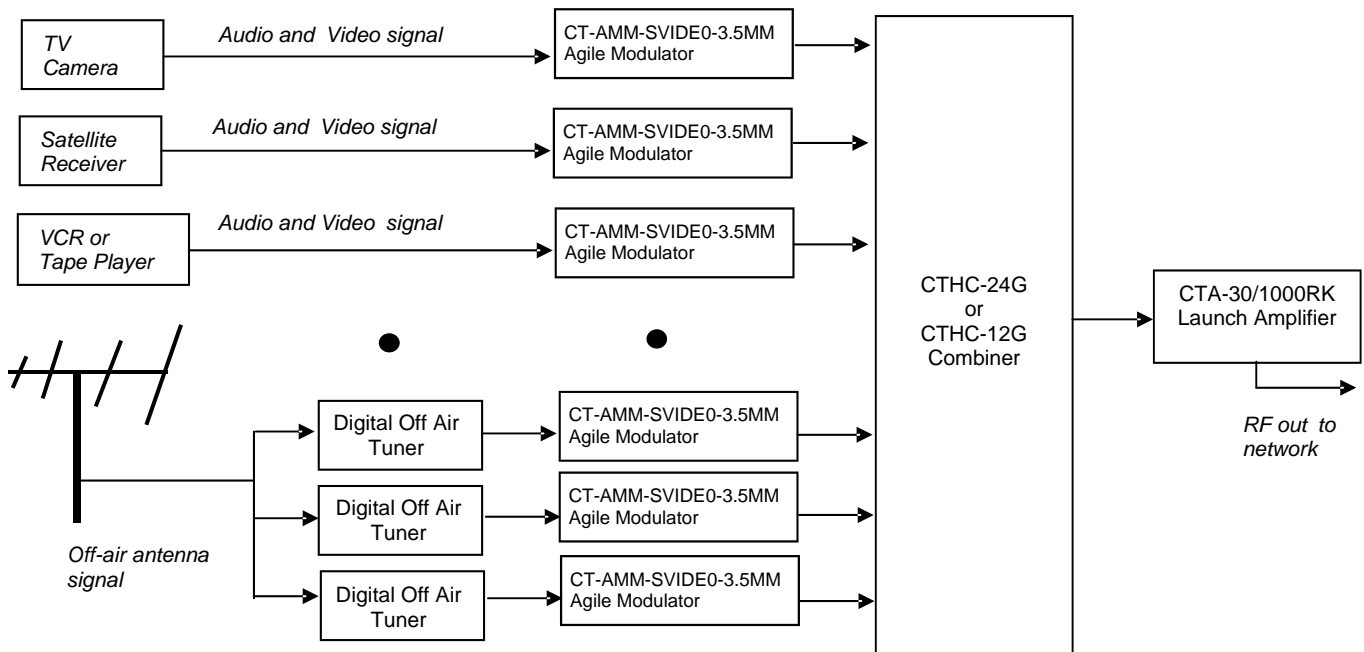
TV Camera

Audio and Video signal

CT-AMM-SVIDE0-3.5MM Agile Modulator

Satellite Receiver

Audio and Video signal

CT-AMM-SVIDE0-3.5MM Agile Modulator

VCR or Tape Player

Audio and Video signal

CT-AMM-SVIDE0-3.5MM Agile Modulator

CTHC-24G or CTHC-12G Combiner

CTA-30/1000RK Launch Amplifier

RF out to network

Digital Off Air Tuner

CT-AMM-SVIDE0-3.5MM Agile Modulator

Digital Off Air Tuner

CT-AMM-SVIDE0-3.5MM Agile Modulator

Digital Off Air Tuner

CT-AMM-SVIDE0-3.5MM Agile Modulator

Off-air antenna signal